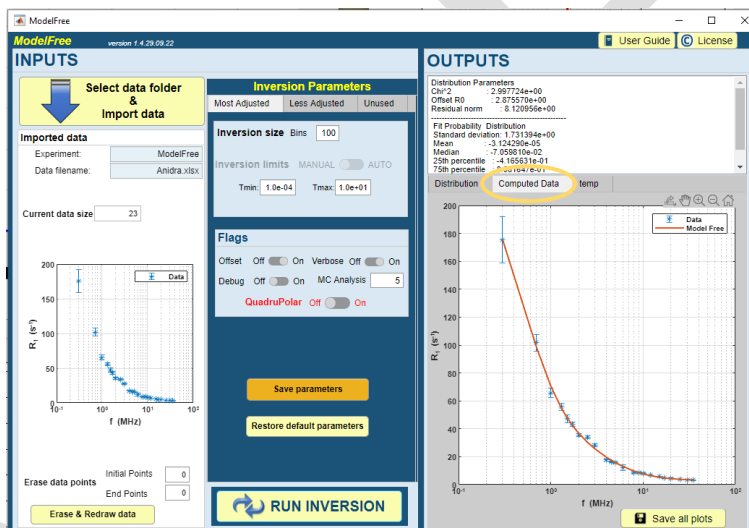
ModelFree

ModelFree version 1.4.29.09.22

User Guide License

INPUTS

Select data folder & Import data

Imported data

Experiment: ModelFree

Data filename: Anidra.xlsx

Current data size 23

Data

200

150

100

50

0

$R_1$ ($s^{-1}$)

$10^{-1}$ $10^0$ $10^1$ $10^2$

f (MHz)

Erase data points

Initial Points 0

End Points 0

Erase & Redraw data

Inversion Parameters

Most Adjusted | Less Adjusted | Unused

Inversion size Bins 100

Inversion limits MANUAL AUTO

Tmin: 1.0e-04 Tmax: 1.0e+01

Flags

Offset Off On Verbose Off On

Debug Off On MC Analysis 5

QuadruPolar Off On

Save parameters

Restore default parameters

RUN INVERSION

OUTPUTS

Distribution Parameters
Chi^2 : 2.997724e+00
Offset R0 : 2.875570e+00
Residual norm : 8.120956e+00

Fit Probability Distribution
Standard deviation: 1.731394e+00
Mean : -3.124290e-05
Median : -7.059810e-02
25th percentile : -4.165631e-01
75th percentile : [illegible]

Distribution | Computed Data | temp

Data
Model Free

200

180

160

140

120

100

80

60

40

20

0

$R_1$ ($s^{-1}$)

$10^{-1}$ $10^0$ $10^1$ $10^2$

f (MHz)

Save all plots